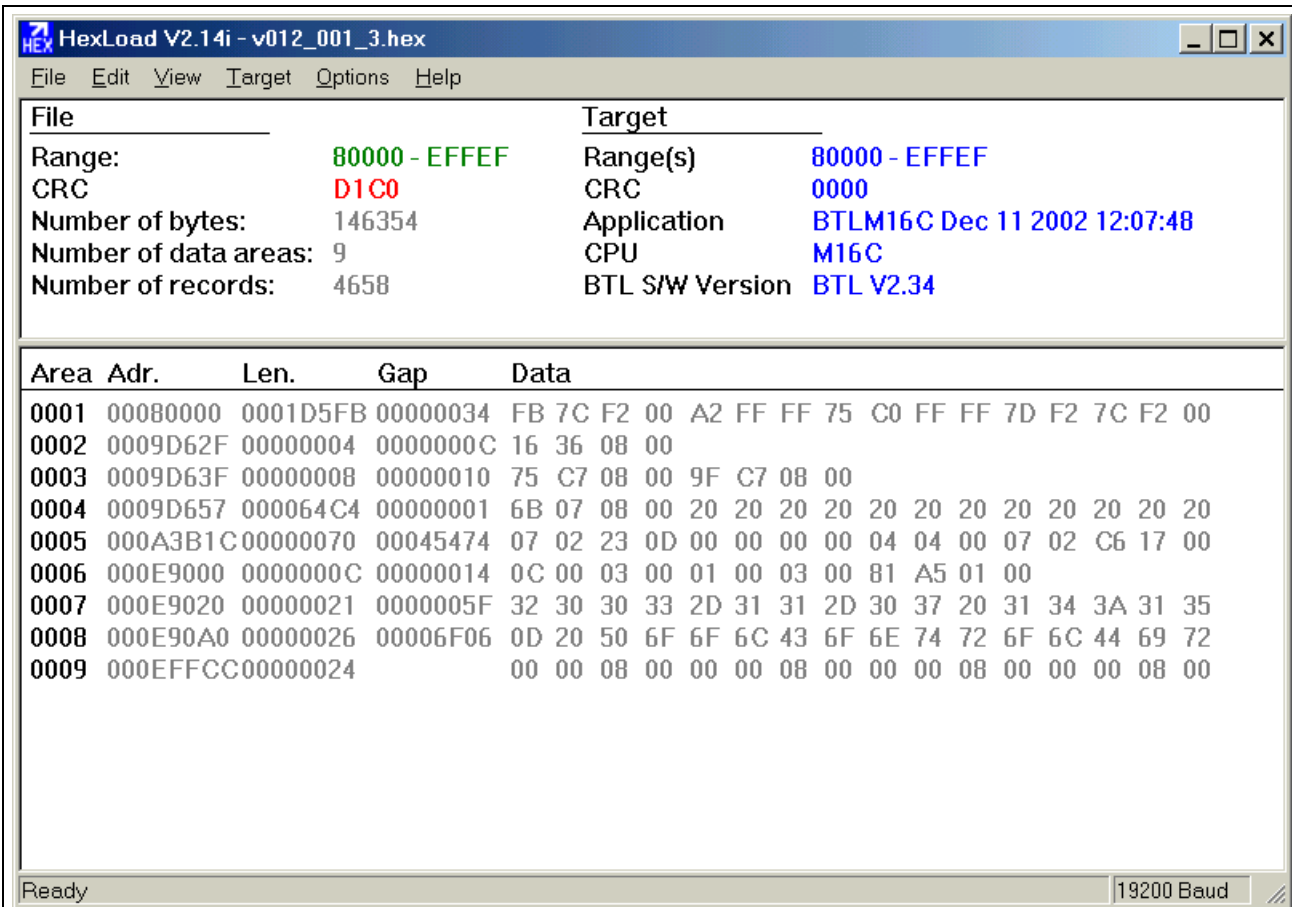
HexLoad V2.14i - v012_001_3.hex

File Edit View Target Options Help

| File | | Target | |
|---|---|---|---|
| Range: | 80000 - EFFEF | Range(s) | 80000 - EFFEF |
| CRC | D1C0 | CRC | 0000 |
| Number of bytes: | 146354 | Application | BTLM16C Dec 11 2002 12:07:48 |
| Number of data areas: | 9 | CPU | M16C |
| Number of records: | 4658 | BTL S/W Version | BTL V2.34 |

| Area | Adr. | Len. | Gap | Data |
|---|---|---|---|---|
| 0001 | 00080000 | 0001D5FB | 00000034 | FB 7C F2 00 A2 FF FF 75 C0 FF FF 7D F2 7C F2 00 |
| 0002 | 0009D62F | 00000004 | 0000000C | 16 36 08 00 |
| 0003 | 0009D63F | 00000008 | 00000010 | 75 C7 08 00 9F C7 08 00 |
| 0004 | 0009D657 | 000064C4 | 00000001 | 6B 07 08 00 20 20 20 20 20 20 20 20 20 20 20 20 |
| 0005 | 000A3B1C | 00000070 | 00045474 | 07 02 23 0D 00 00 00 00 04 04 00 07 02 C6 17 00 |
| 0006 | 000E9000 | 0000000C | 00000014 | 0C 00 03 00 01 00 03 00 81 A5 01 00 |
| 0007 | 000E9020 | 00000021 | 0000005F | 32 30 30 33 2D 31 31 2D 30 37 20 31 34 3A 31 35 |
| 0008 | 000E90A0 | 00000026 | 00006F06 | 0D 20 50 6F 6F 6C 43 6F 6E 74 72 6F 6C 44 69 72 |
| 0009 | 000EFFCC | 00000024 | | 00 00 08 00 00 00 08 00 00 00 08 00 00 00 08 00 |

Ready
19200 Baud